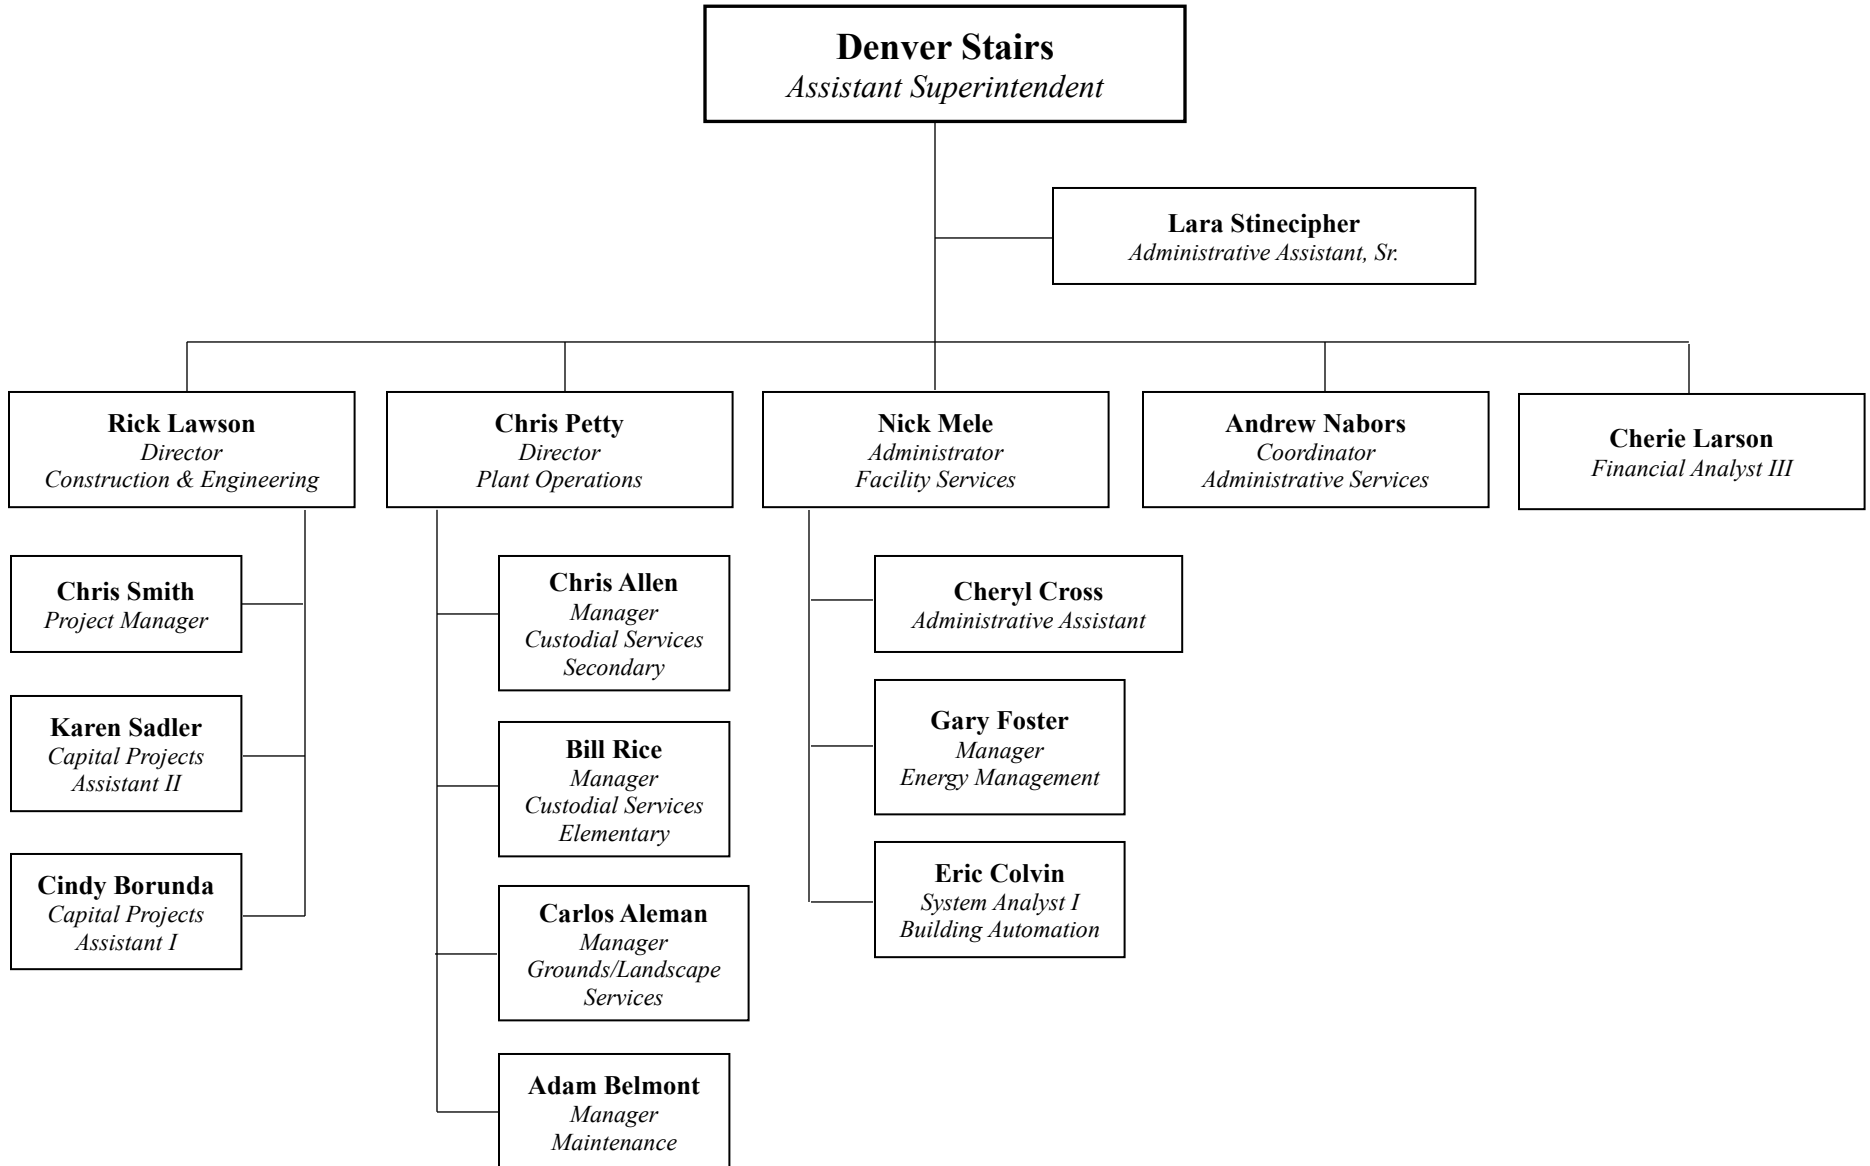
Denver Stairs
Assistant Superintendent

Lara Stinecipher
Administrative Assistant, Sr.

Rick Lawson
Director
Construction & Engineering

Chris Petty
Director
Plant Operations

Nick Mele
Administrator
Facility Services

Andrew Nabors
Coordinator
Administrative Services

Cherie Larson
Financial Analyst III

Chris Smith
Project Manager

Karen Sadler
Capital Projects
Assistant II

Cindy Borunda
Capital Projects
Assistant I

Chris Allen
Manager
Custodial Services
Secondary

Bill Rice
Manager
Custodial Services
Elementary

Carlos Aleman
Manager
Grounds/Landscape
Services

Adam Belmont
Manager
Maintenance

Cheryl Cross
Administrative Assistant

Gary Foster
Manager
Energy Management

Eric Colvin
System Analyst I
Building Automation